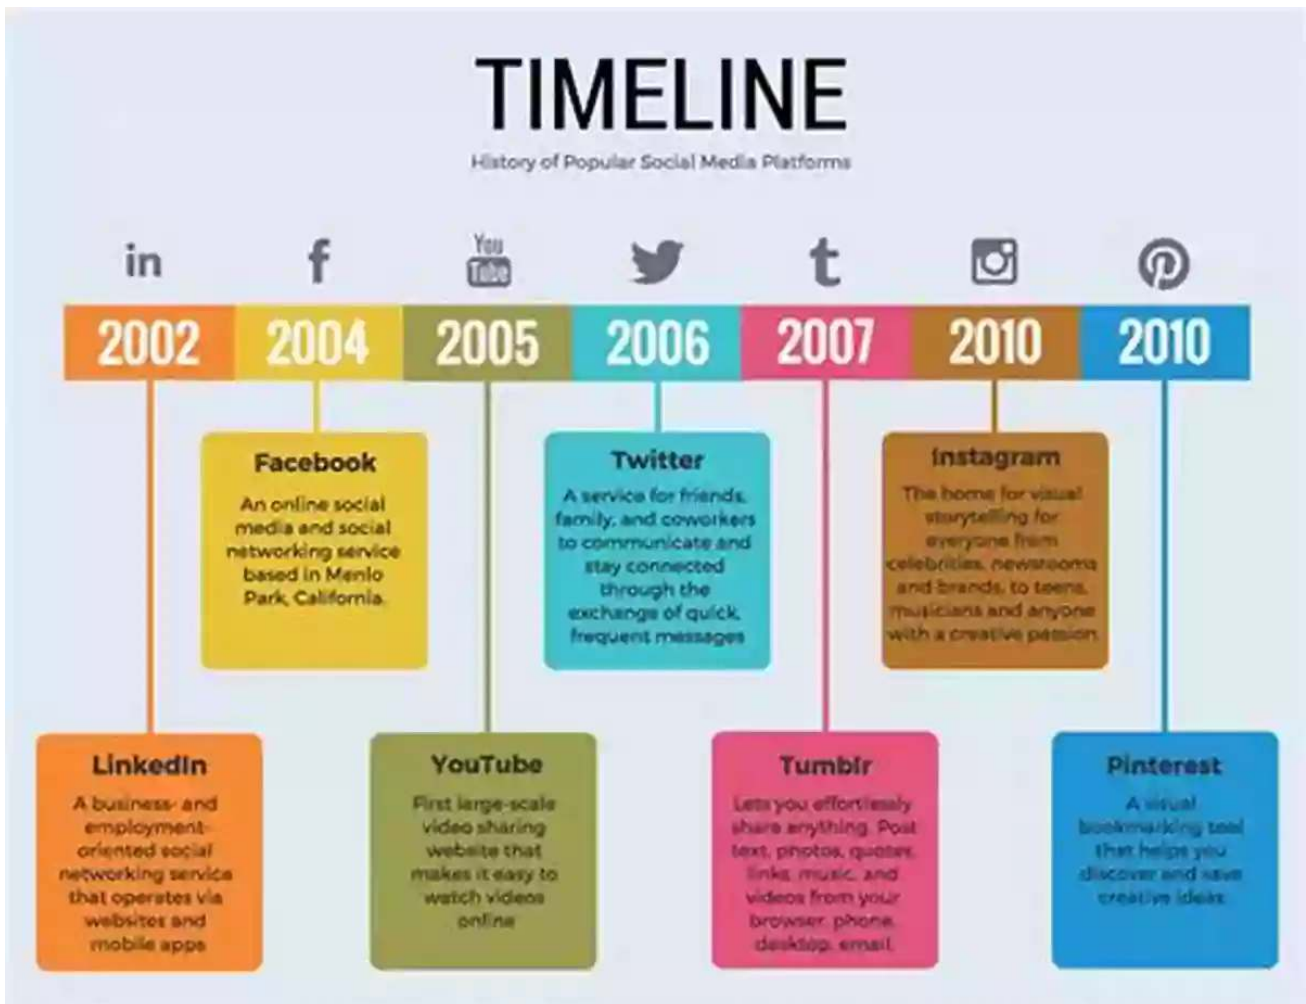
TIMELINE

History of Popular Social Media Platforms

in f You Tube t

2002 2004 2005 2006 2007 2010 2010

Facebook

An online social media and social networking service based in Menlo Park, California.

Twitter

A service for friends, family, and coworkers to communicate and stay connected through the exchange of quick, frequent messages

Instagram

The home for visual storytelling for everyone from celebrities, newsrooms and brands, to teens, musicians and anyone with a creative passion

LinkedIn

A business- and employment-oriented social networking service that operates via websites and mobile apps

YouTube

First large-scale video sharing website that makes it easy to watch videos online

Tumblr

Lets you effortlessly share anything. Post text, photos, quotes, links, music, and videos from your browser, phone, desktop, email

Pinterest

A visual bookmarking tool that helps you discover and save creative ideas